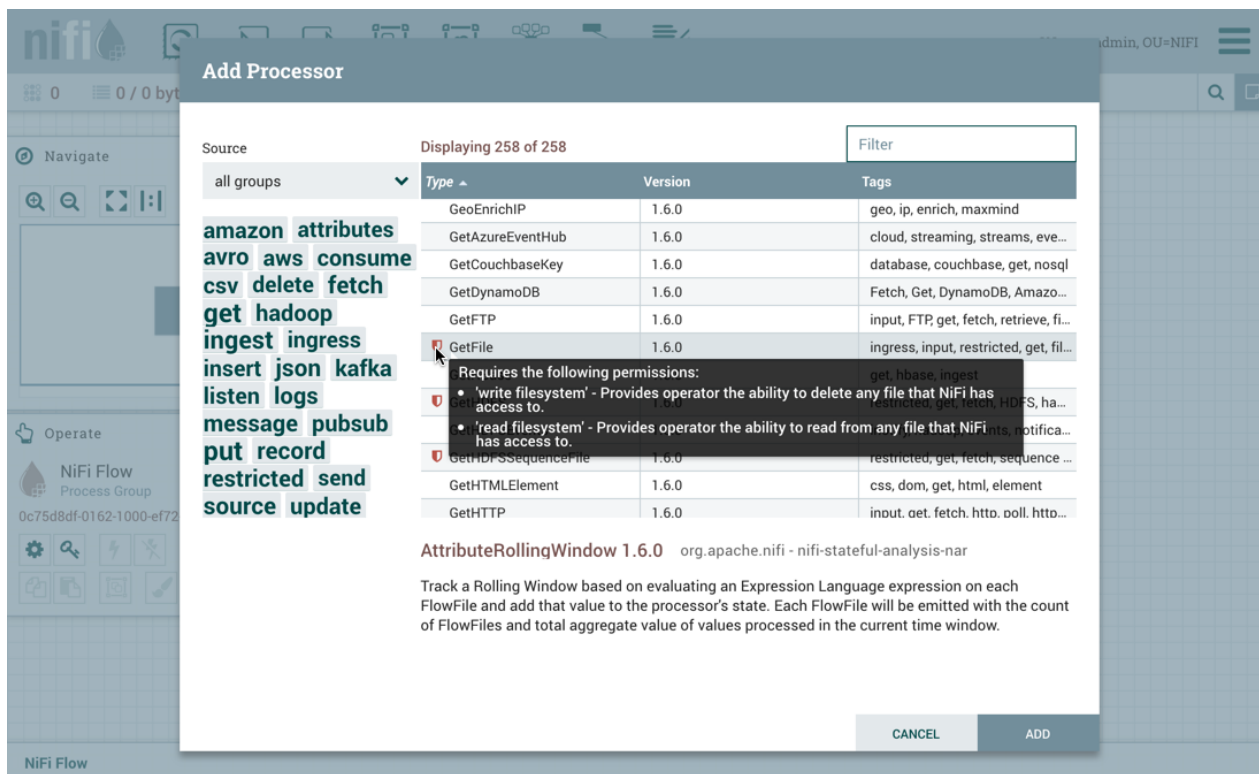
nifi

dmin, OU=NIFI

0 0 / 0 byt

Navigate

Operate

NiFi Flow
Process Group
0c75d8df-0162-1000-ef72

NiFi Flow

Add Processor

Source

all groups

amazon attributes avro aws consume csv delete fetch get hadoop ingest ingress insert json kafka listen logs message pubsub put record restricted send source update

Displaying 258 of 258

Filter

| Type | Version | Tags |
|---|---|---|
| GeoEnrichIP | 1.6.0 | geo, ip, enrich, maxmind |
| GetAzureEventHub | 1.6.0 | cloud, streaming, streams, eve... |
| GetCouchbaseKey | 1.6.0 | database, couchbase, get, nosql |
| GetDynamoDB | 1.6.0 | Fetch, Get, DynamoDB, Amazo... |
| GetFTP | 1.6.0 | input, FTP, get, fetch, retrieve, fi... |
| GetFile | 1.6.0 | ingress, input, restricted, get, fil... |
| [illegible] | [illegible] | get, hbase, ingest |
| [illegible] | 1.6.0 | restricted, get, fetch, HDFS, ha... |
| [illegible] | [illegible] | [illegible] notifica... |
| GetHDFSSequenceFile | 1.6.0 | restricted, get, fetch, sequence ... |
| GetHTMLElement | 1.6.0 | css, dom, get, html, element |
| GetHTTP | 1.6.0 | input, get, fetch, http, poll, http... |

Requires the following permissions:
• 'write filesystem' - Provides operator the ability to delete any file that NiFi has access to.
• 'read filesystem' - Provides operator the ability to read from any file that NiFi has access to.

AttributeRollingWindow 1.6.0 org.apache.nifi - nifi-stateful-analysis-nar

Track a Rolling Window based on evaluating an Expression Language expression on each FlowFile and add that value to the processor's state. Each FlowFile will be emitted with the count of FlowFiles and total aggregate value of values processed in the current time window.

CANCEL

ADD